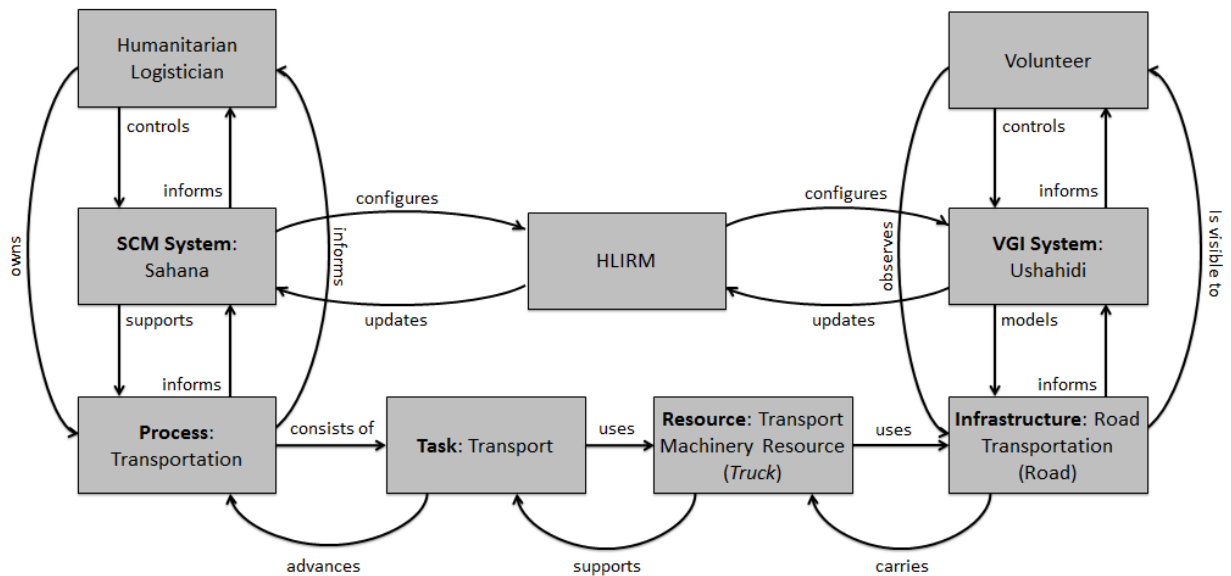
Humanitarian Logistician

controls

informs

owns

informs

SCM System: Sahana

configures

updates

HLIRM

configures

updates

Volunteer

controls

informs

observes

is visible to

VGI System: Ushahidi

models

informs

supports

informs

Process: Transportation

consists of

Task: Transport

uses

Resource: Transport Machinery Resource (Truck)

uses

Infrastructure: Road Transportation (Road)

advances

supports

carries